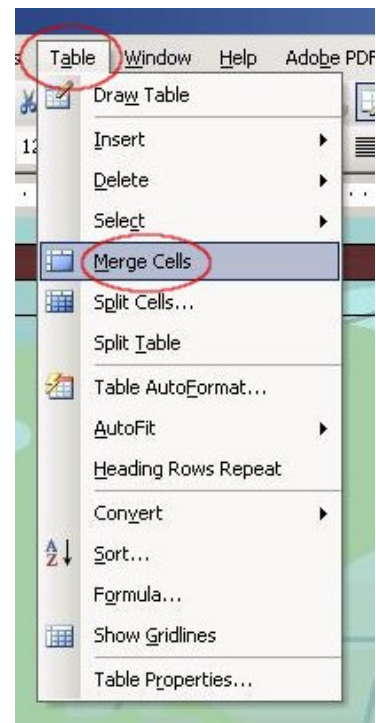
s Table Window Help Adobe PDF

12

Draw Table

Insert

Delete

Select

Merge Cells

Split Cells...

Split Table

Table AutoFormat...

AutoFit

Heading Rows Repeat

Convert

Sort...

Formula...

Show Gridlines

Table Properties...